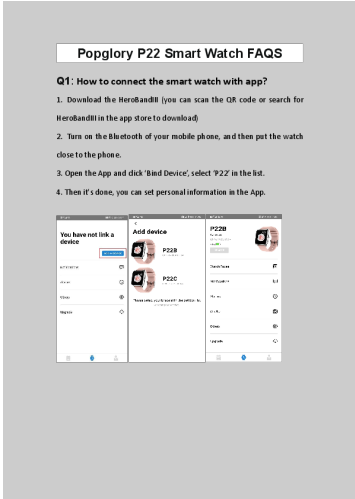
Popglory P22 Smart Watch FAQS

Q1: How to connect the smart watch with app?

1. Download the HeroBandIII (you can scan the QR code or search for HeroBandIII in the app store to download)

2. Turn on the Bluetooth of your mobile phone, and then put the watch close to the phone.

3. Open the App and click 'Bind Device', select 'P22' in the list.

4. Then it's done, you can set personal information in the App.

You have not link a device

Add device

P22B

P22C

P22B

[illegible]